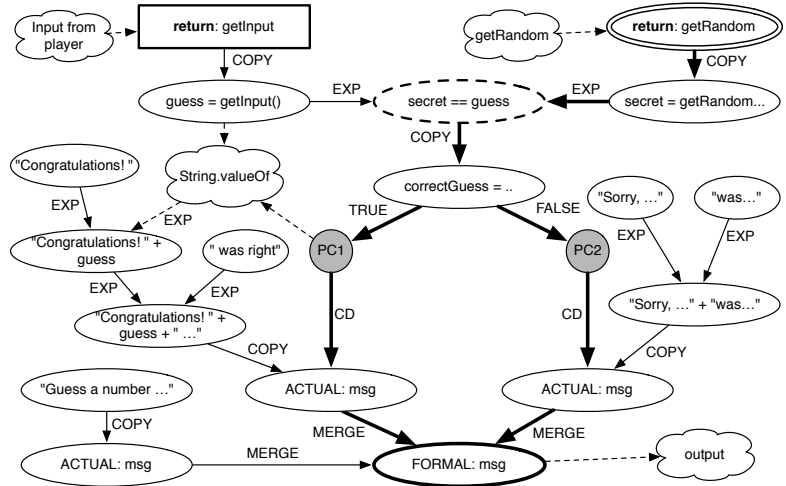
Input from player

**return**: getInput

COPY

guess = getInput()

EXP

secret == guess

EXP

getRandom

**return**: getRandom

COPY

secret = getRandom...

COPY

"Congratulations! "

String.valueOf

correctGuess = ..

EXP

EXP

TRUE

FALSE

"Sorry, …"

"was…"

"Congratulations! " + guess

" was right"

PC1

PC2

EXP

EXP

EXP

EXP

"Sorry, …" + "was…"

"Congratulations! " + guess + " …"

CD

CD

COPY

COPY

"Guess a number …"

ACTUAL: msg

ACTUAL: msg

COPY

MERGE

MERGE

ACTUAL: msg

MERGE

FORMAL: msg

output